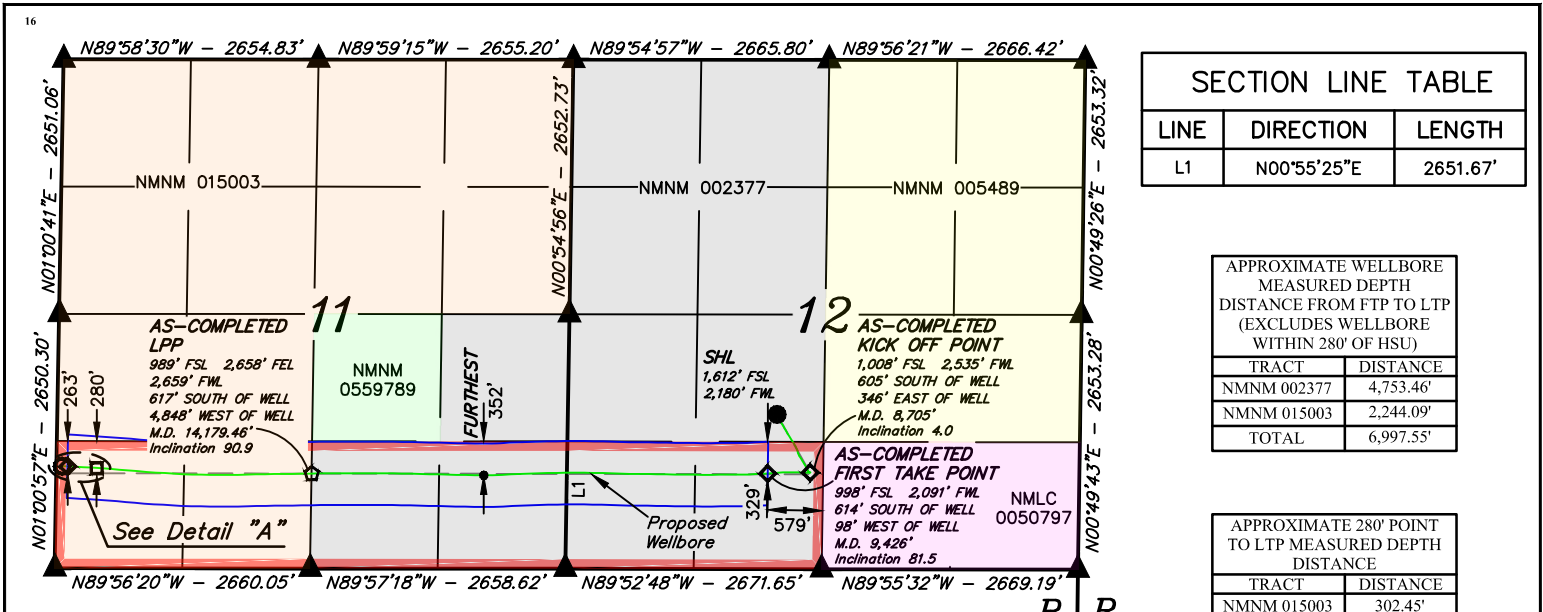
16

N89°58'30"W – 2654.83'
N89°59'15"W – 2655.20'
N89°54'57"W – 2665.80'
N89°56'21"W – 2666.42'

N01°00'41"E – 2651.06'
N00°54'56"E – 2652.73'
N00°49'26"E – 2653.32'

NMNM 015003
NMNM 002377
NMNM 005489

11
12

N01°00'57"E – 2650.30'
N00°49'43"E – 2653.28'

AS-COMPLETED LPP
989' FSL 2,658' FEL
2,659' FWL
617' SOUTH OF WELL
4,848' WEST OF WELL
M.D. 14,179.46'
Inclination 90.9

263'
280'

NMNM 0559789

FURTHEST
352'

SHL
1,612' FSL
2,180' FWL

AS-COMPLETED KICK OFF POINT
1,008' FSL 2,535' FWL
605' SOUTH OF WELL
346' EAST OF WELL
M.D. 8,705'
Inclination 4.0

AS-COMPLETED FIRST TAKE POINT
998' FSL 2,091' FWL
614' SOUTH OF WELL
98' WEST OF WELL
M.D. 9,426'
Inclination 81.5

NMLC 0050797

L1
Proposed Wellbore
329'
579'

See Detail "A"

N89°56'20"W – 2660.05'
N89°57'18"W – 2658.62'
N89°52'48"W – 2671.65'
N89°55'32"W – 2669.19'

SECTION LINE TABLE

| LINE | DIRECTION | LENGTH |
|---|---|---|
| L1 | N00°55'25"E | 2651.67' |

APPROXIMATE WELLBORE MEASURED DEPTH DISTANCE FROM FTP TO LTP (EXCLUDES WELLBORE WITHIN 280' OF HSU)

| TRACT | DISTANCE |
|---|---|
| NMNM 002377 | 4,753.46' |
| NMNM 015003 | 2,244.09' |
| TOTAL | 6,997.55' |

APPROXIMATE 280' POINT TO LTP MEASURED DEPTH DISTANCE

| TRACT | DISTANCE |
|---|---|
| NMNM 015003 | 302.45' |

R R